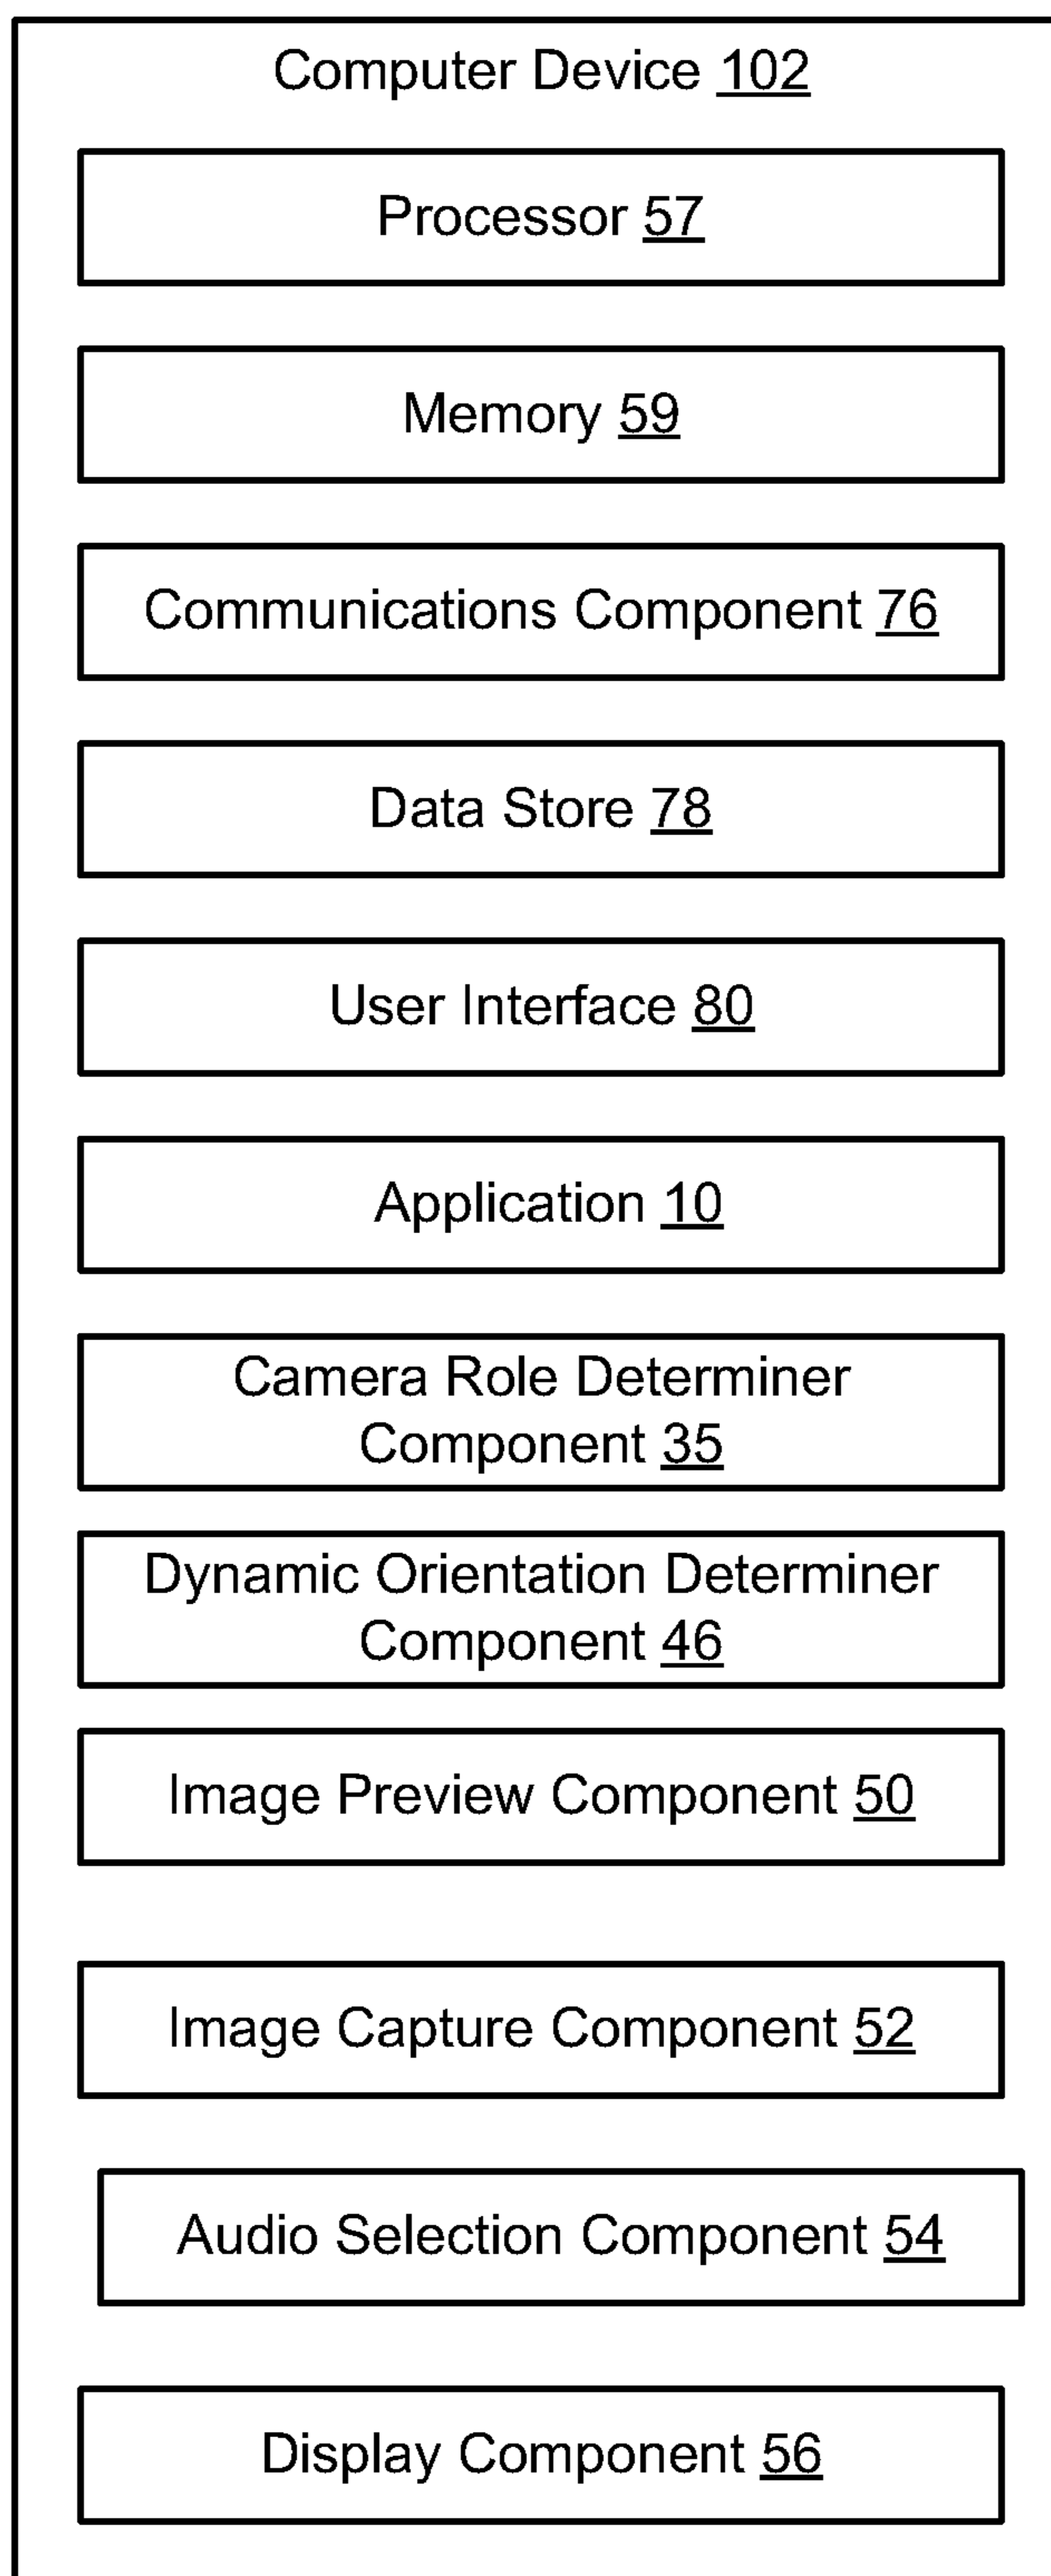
Computer Device 102

Processor 57

Memory 59

Communications Component 76

Data Store 78

User Interface 80

Application 10

Camera Role Determiner Component 35

Dynamic Orientation Determiner Component 46

Image Preview Component 50

Image Capture Component 52

Audio Selection Component 54

Display Component 56